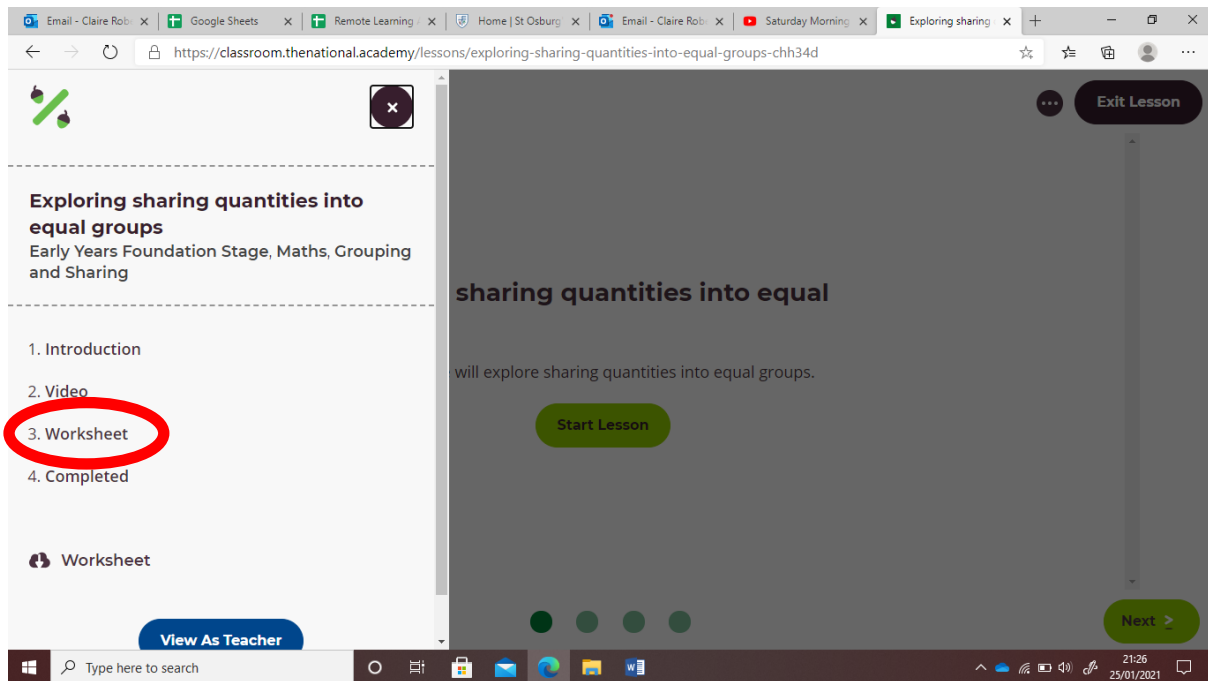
Email - Claire Rob
Google Sheets
Remote Learning
Home | St Osburg
Email - Claire Rob
Saturday Morning
Exploring sharing

https://classroom.thenational.academy/lessons/exploring-sharing-quantities-into-equal-groups-chh34d

Exit Lesson

Exploring sharing quantities into equal groups
Early Years Foundation Stage, Maths, Grouping and Sharing

1. Introduction
2. Video
3. Worksheet
4. Completed

Worksheet

View As Teacher

sharing quantities into equal

will explore sharing quantities into equal groups.

Start Lesson

Next

Type here to search

21:26
25/01/2021